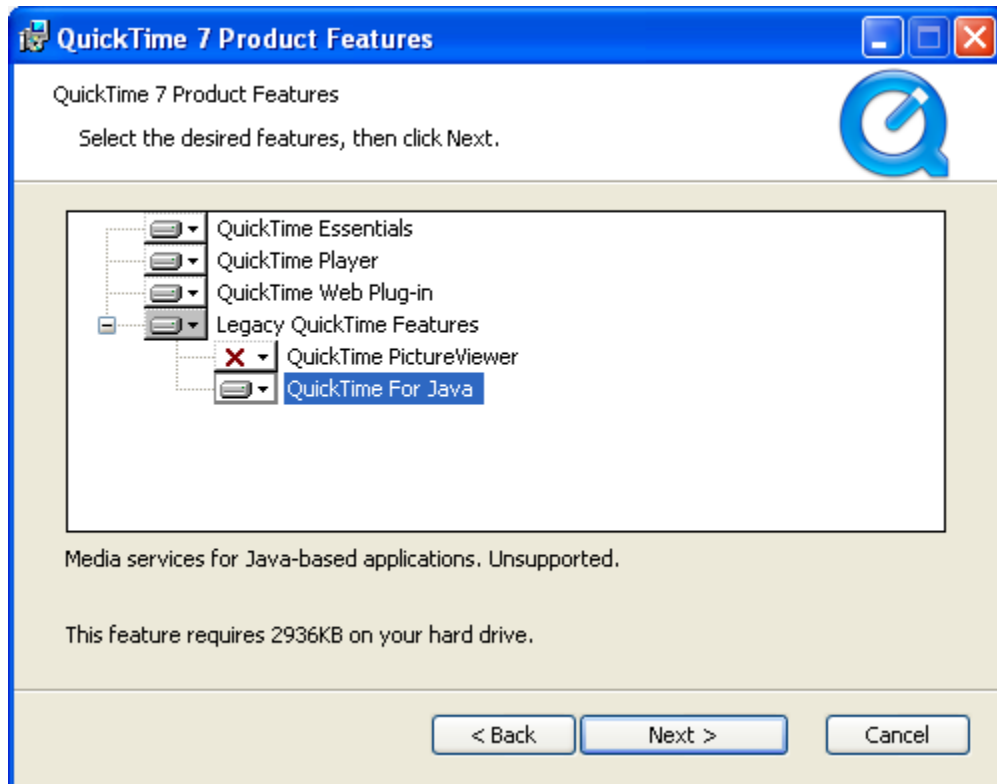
QuickTime 7 Product Features

QuickTime 7 Product Features

Select the desired features, then click Next.

QuickTime Essentials
QuickTime Player
QuickTime Web Plug-in
Legacy QuickTime Features
QuickTime PictureViewer
QuickTime For Java

Media services for Java-based applications. Unsupported.

This feature requires 2936KB on your hard drive.

< Back
Next >
Cancel